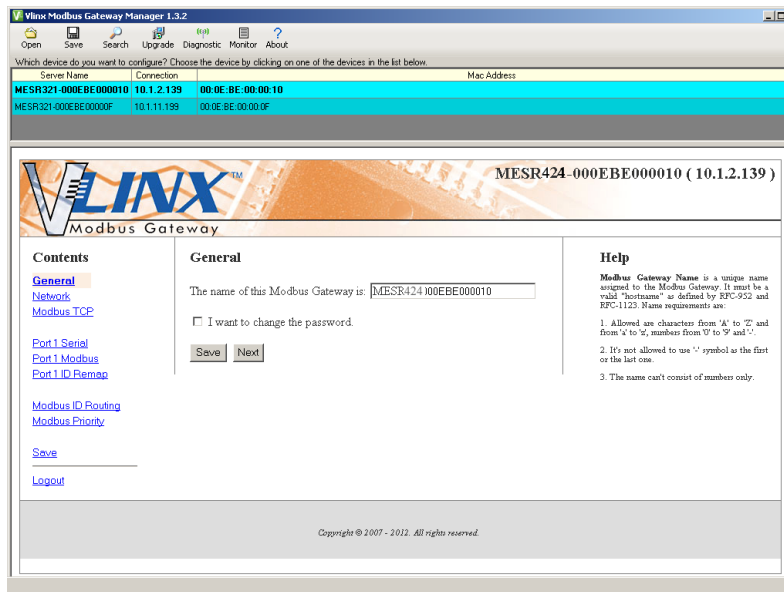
Vlinx Modbus Gateway Manager 1.3.2

Open Save Search Upgrade Diagnostic Monitor About

Which device do you want to configure? Choose the device by clicking on one of the devices in the list below.

| Server Name | Connection | Mac Address |
|---|---|---|
| MESR321-000EBE000010 | 10.1.2.139 | 00:0E:BE:00:00:10 |
| MESR321-000EBE00000F | 10.1.11.199 | 00:0E:BE:00:00:0F |

VLINX™ Modbus Gateway

MESR424-000EBE000010 ( 10.1.2.139 )

Contents

General
Network
Modbus TCP

Port 1 Serial
Port 1 Modbus
Port 1 ID Remap

Modbus ID Routing
Modbus Priority

Save

Logout

General

The name of this Modbus Gateway is: MESR424-000EBE000010

I want to change the password.

Save Next

Help

Modbus Gateway Name is a unique name assigned to the Modbus Gateway. It must be a valid "hostname" as defined by RFC-952 and RFC-1123. Name requirements are:

1. Allowed are characters from 'A' to 'Z' and from 'a' to 'z', numbers from '0' to '9' and '-'.

2. It's not allowed to use '-' symbol as the first or the last one.

3. The name can't consist of numbers only.

Copyright © 2007 - 2012. All rights reserved.